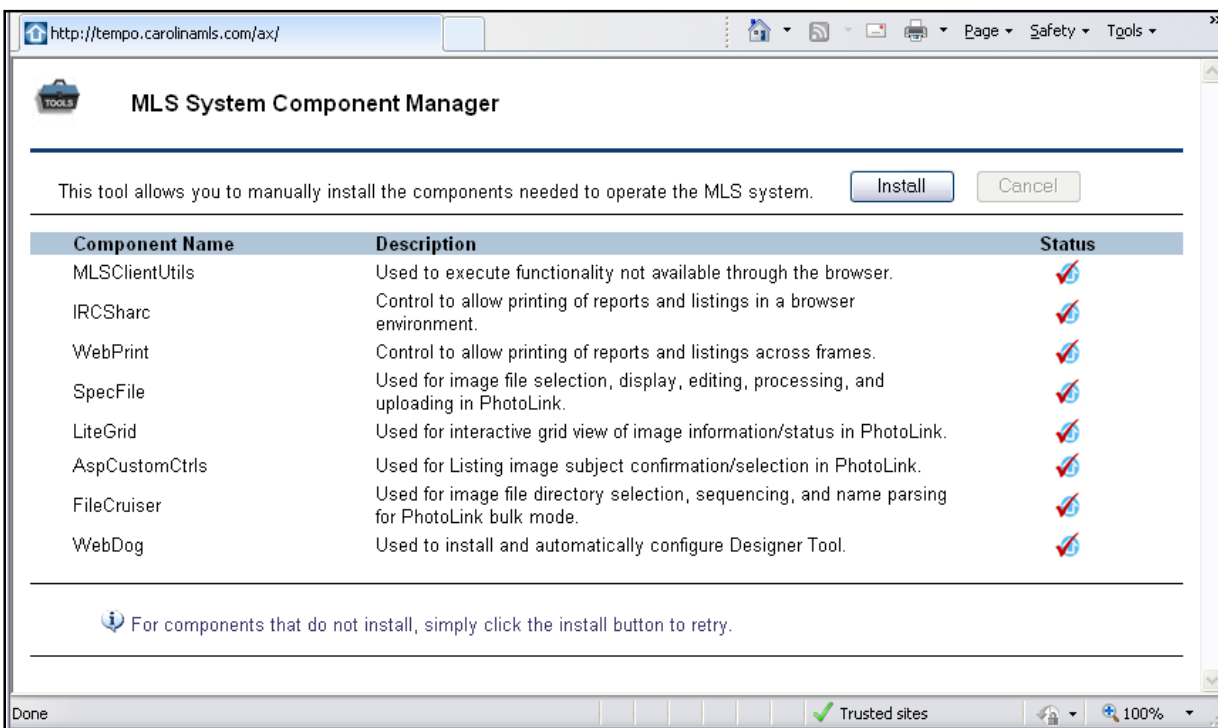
http://tempo.carolinamls.com/ax/

Page ▾ Safety ▾ Tools ▾

TOOLS

MLS System Component Manager

This tool allows you to manually install the components needed to operate the MLS system.

Install Cancel

| Component Name | Description | Status |
|---|---|---|
| MLSClientUtils | Used to execute functionality not available through the browser. | |
| IRCSharc | Control to allow printing of reports and listings in a browser environment. | |
| WebPrint | Control to allow printing of reports and listings across frames. | |
| SpecFile | Used for image file selection, display, editing, processing, and uploading in PhotoLink. | |
| LiteGrid | Used for interactive grid view of image information/status in PhotoLink. | |
| AspCustomCtrls | Used for Listing image subject confirmation/selection in PhotoLink. | |
| FileCruiser | Used for image file directory selection, sequencing, and name parsing for PhotoLink bulk mode. | |
| WebDog | Used to install and automatically configure Designer Tool. | |

For components that do not install, simply click the install button to retry.

Done

Trusted sites

100%